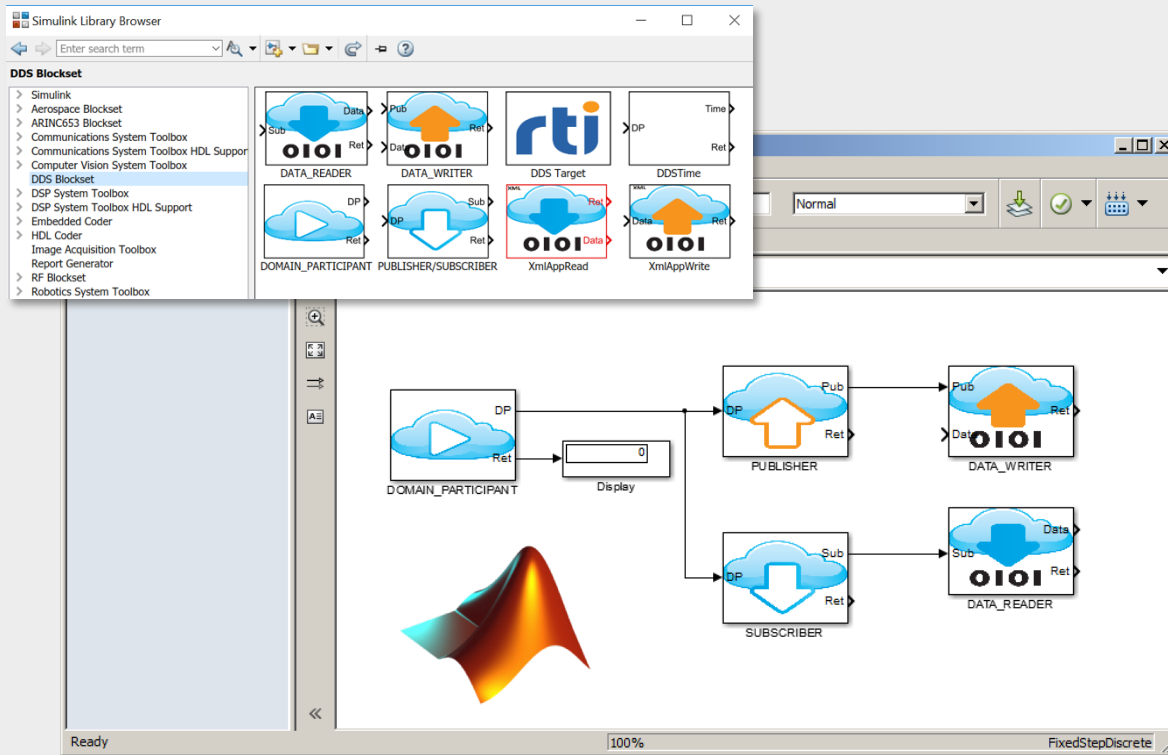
Simulink Library Browser

Enter search term

DDS Blockset

Simulink
Aerospace Blockset
ARINC653 Blockset
Communications System Toolbox
Communications System Toolbox HDL Suppor
Computer Vision System Toolbox
DDS Blockset
DSP System Toolbox
DSP System Toolbox HDL Support
Embedded Coder
HDL Coder
Image Acquisition Toolbox
Report Generator
RF Blockset
Robotics System Toolbox

Sub Data Ret OIOI DATA_READER
Pub Data Ret OIOI DATA_WRITER
rti DDS Target
DP Time Ret DDSTime
DP Ret DOMAIN_PARTICIPANT
DP Sub Ret PUBLISHER/SUBSCRIBER
XML Ret OIOI Data XmlAppRead
XML Data Ret OIOI XmlAppWrite

Normal

DP Ret DOMAIN_PARTICIPANT
0 Display
DP Pub Ret PUBLISHER
Pub Data Ret OIOI DATA_WRITER
DP Sub Ret SUBSCRIBER
Sub Data Ret OIOI DATA_READER

Ready
100%
FixedStepDiscrete